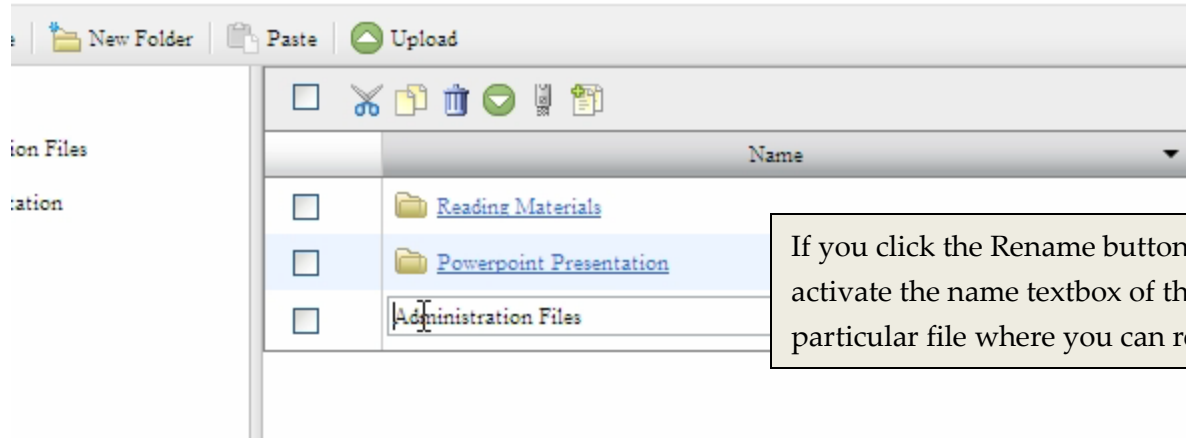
New Folder | Paste | Upload

ion Files

tation

Name

Reading Materials

Powerpoint Presentation

Administration Files

If you click the Rename button activate the name textbox of th particular file where you can r